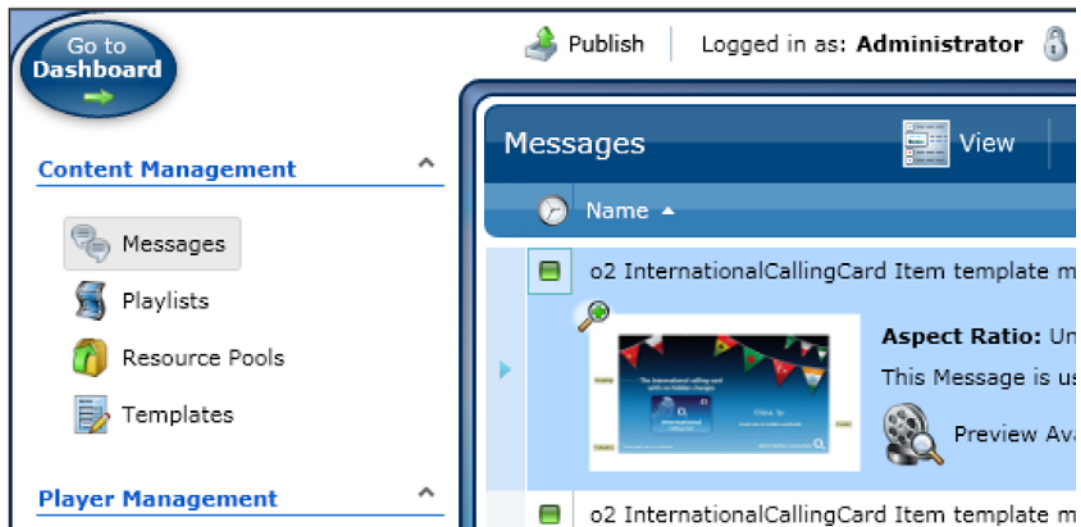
Go to Dashboard

Publish

Logged in as: **Administrator**

Content Management

Messages

Playlists

Resource Pools

Templates

Player Management

Messages

View

Name

o2 InternationalCallingCard Item template m

The international calling card with no hidden charges

International

China 1p

Aspect Ratio: Un

This Message is us

Preview Ava

o2 InternationalCallingCard Item template m